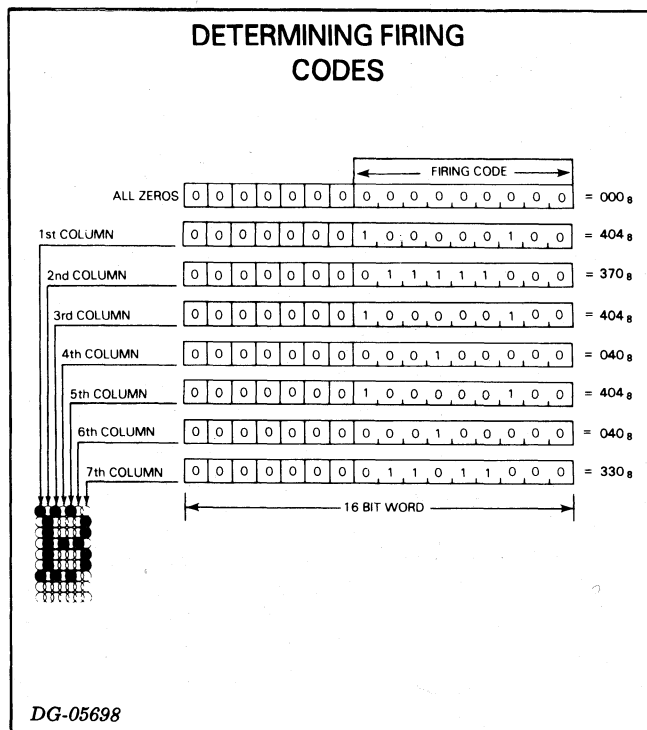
DETERMINING FIRING CODES

FIRING CODE

| | | | | | | | | | | | | | | | | | |
|---|---|---|---|---|---|---|---|---|---|---|---|---|---|---|---|---|---|
| ALL ZEROS | 0 | 0 | 0 | 0 | 0 | 0 | 0 | 0 | 0 | 0 | 0 | 0 | 0 | 0 | 0 | 0 | $= 000_8$ |
| 1st COLUMN | 0 | 0 | 0 | 0 | 0 | 0 | 0 | 1 | 0 | 0 | 0 | 0 | 0 | 1 | 0 | 0 | $= 404_8$ |
| 2nd COLUMN | 0 | 0 | 0 | 0 | 0 | 0 | 0 | 0 | 1 | 1 | 1 | 1 | 1 | 0 | 0 | 0 | $= 370_8$ |
| 3rd COLUMN | 0 | 0 | 0 | 0 | 0 | 0 | 0 | 1 | 0 | 0 | 0 | 0 | 0 | 1 | 0 | 0 | $= 404_8$ |
| 4th COLUMN | 0 | 0 | 0 | 0 | 0 | 0 | 0 | 0 | 0 | 0 | 1 | 0 | 0 | 0 | 0 | 0 | $= 040_8$ |
| 5th COLUMN | 0 | 0 | 0 | 0 | 0 | 0 | 0 | 1 | 0 | 0 | 0 | 0 | 0 | 1 | 0 | 0 | $= 404_8$ |
| 6th COLUMN | 0 | 0 | 0 | 0 | 0 | 0 | 0 | 0 | 0 | 0 | 1 | 0 | 0 | 0 | 0 | 0 | $= 040_8$ |
| 7th COLUMN | 0 | 0 | 0 | 0 | 0 | 0 | 0 | 0 | 1 | 1 | 0 | 1 | 1 | 0 | 0 | 0 | $= 330_8$ |

16 BIT WORD

DG-05698